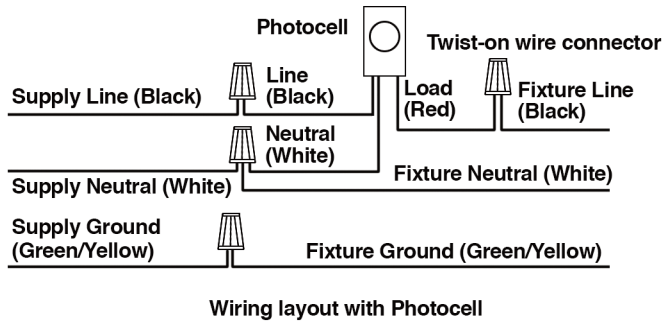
Photocell

Twist-on wire connector

Line (Black)

Supply Line (Black)

Load (Red)

Fixture Line (Black)

Neutral (White)

Fixture Neutral (White)

Supply Neutral (White)

Supply Ground (Green/Yellow)

Fixture Ground (Green/Yellow)

Wiring layout with Photocell